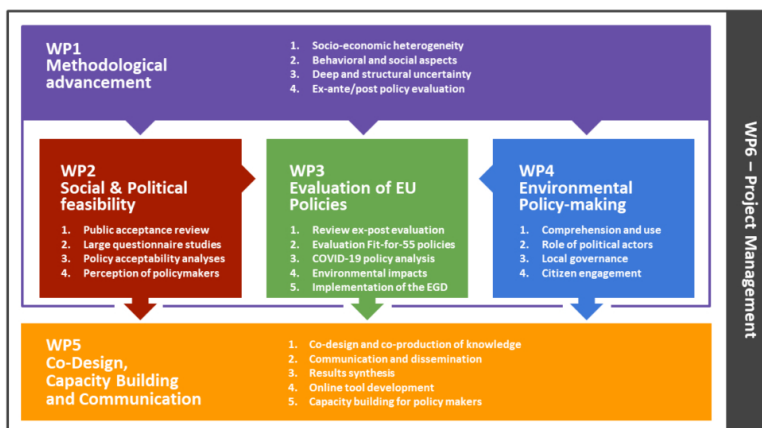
WP1
Methodological advancement

1. Socio-economic heterogeneity
2. Behavioral and social aspects
3. Deep and structural uncertainty
4. Ex-ante/post policy evaluation

WP2
Social & Political feasibility

1. Public acceptance review
2. Large questionnaire studies
3. Policy acceptability analyses
4. Perception of policymakers

WP3
Evaluation of EU Policies

1. Review ex-post evaluation
2. Evaluation Fit-for-55 policies
3. COVID-19 policy analysis
4. Environmental impacts
5. Implementation of the EGD

WP4
Environmental Policy-making

1. Comprehension and use
2. Role of political actors
3. Local governance
4. Citizen engagement

WP5
Co-Design, Capacity Building and Communication

1. Co-design and co-production of knowledge
2. Communication and dissemination
3. Results synthesis
4. Online tool development
5. Capacity building for policy makers

WP6 – Project Management